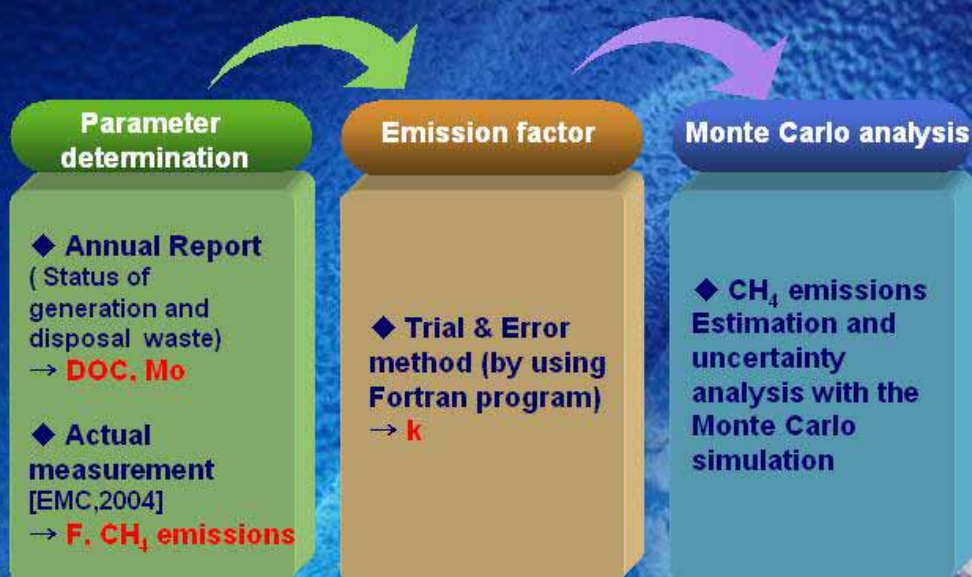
Parameter determination

◆ Annual Report ( Status of generation and disposal waste) → DOC, Mo

◆ Actual measurement [EMC,2004] → F, $CH_4$ emissions

Emission factor

◆ Trial & Error method (by using Fortran program) → k

Monte Carlo analysis

◆ $CH_4$ emissions Estimation and uncertainty analysis with the Monte Carlo simulation